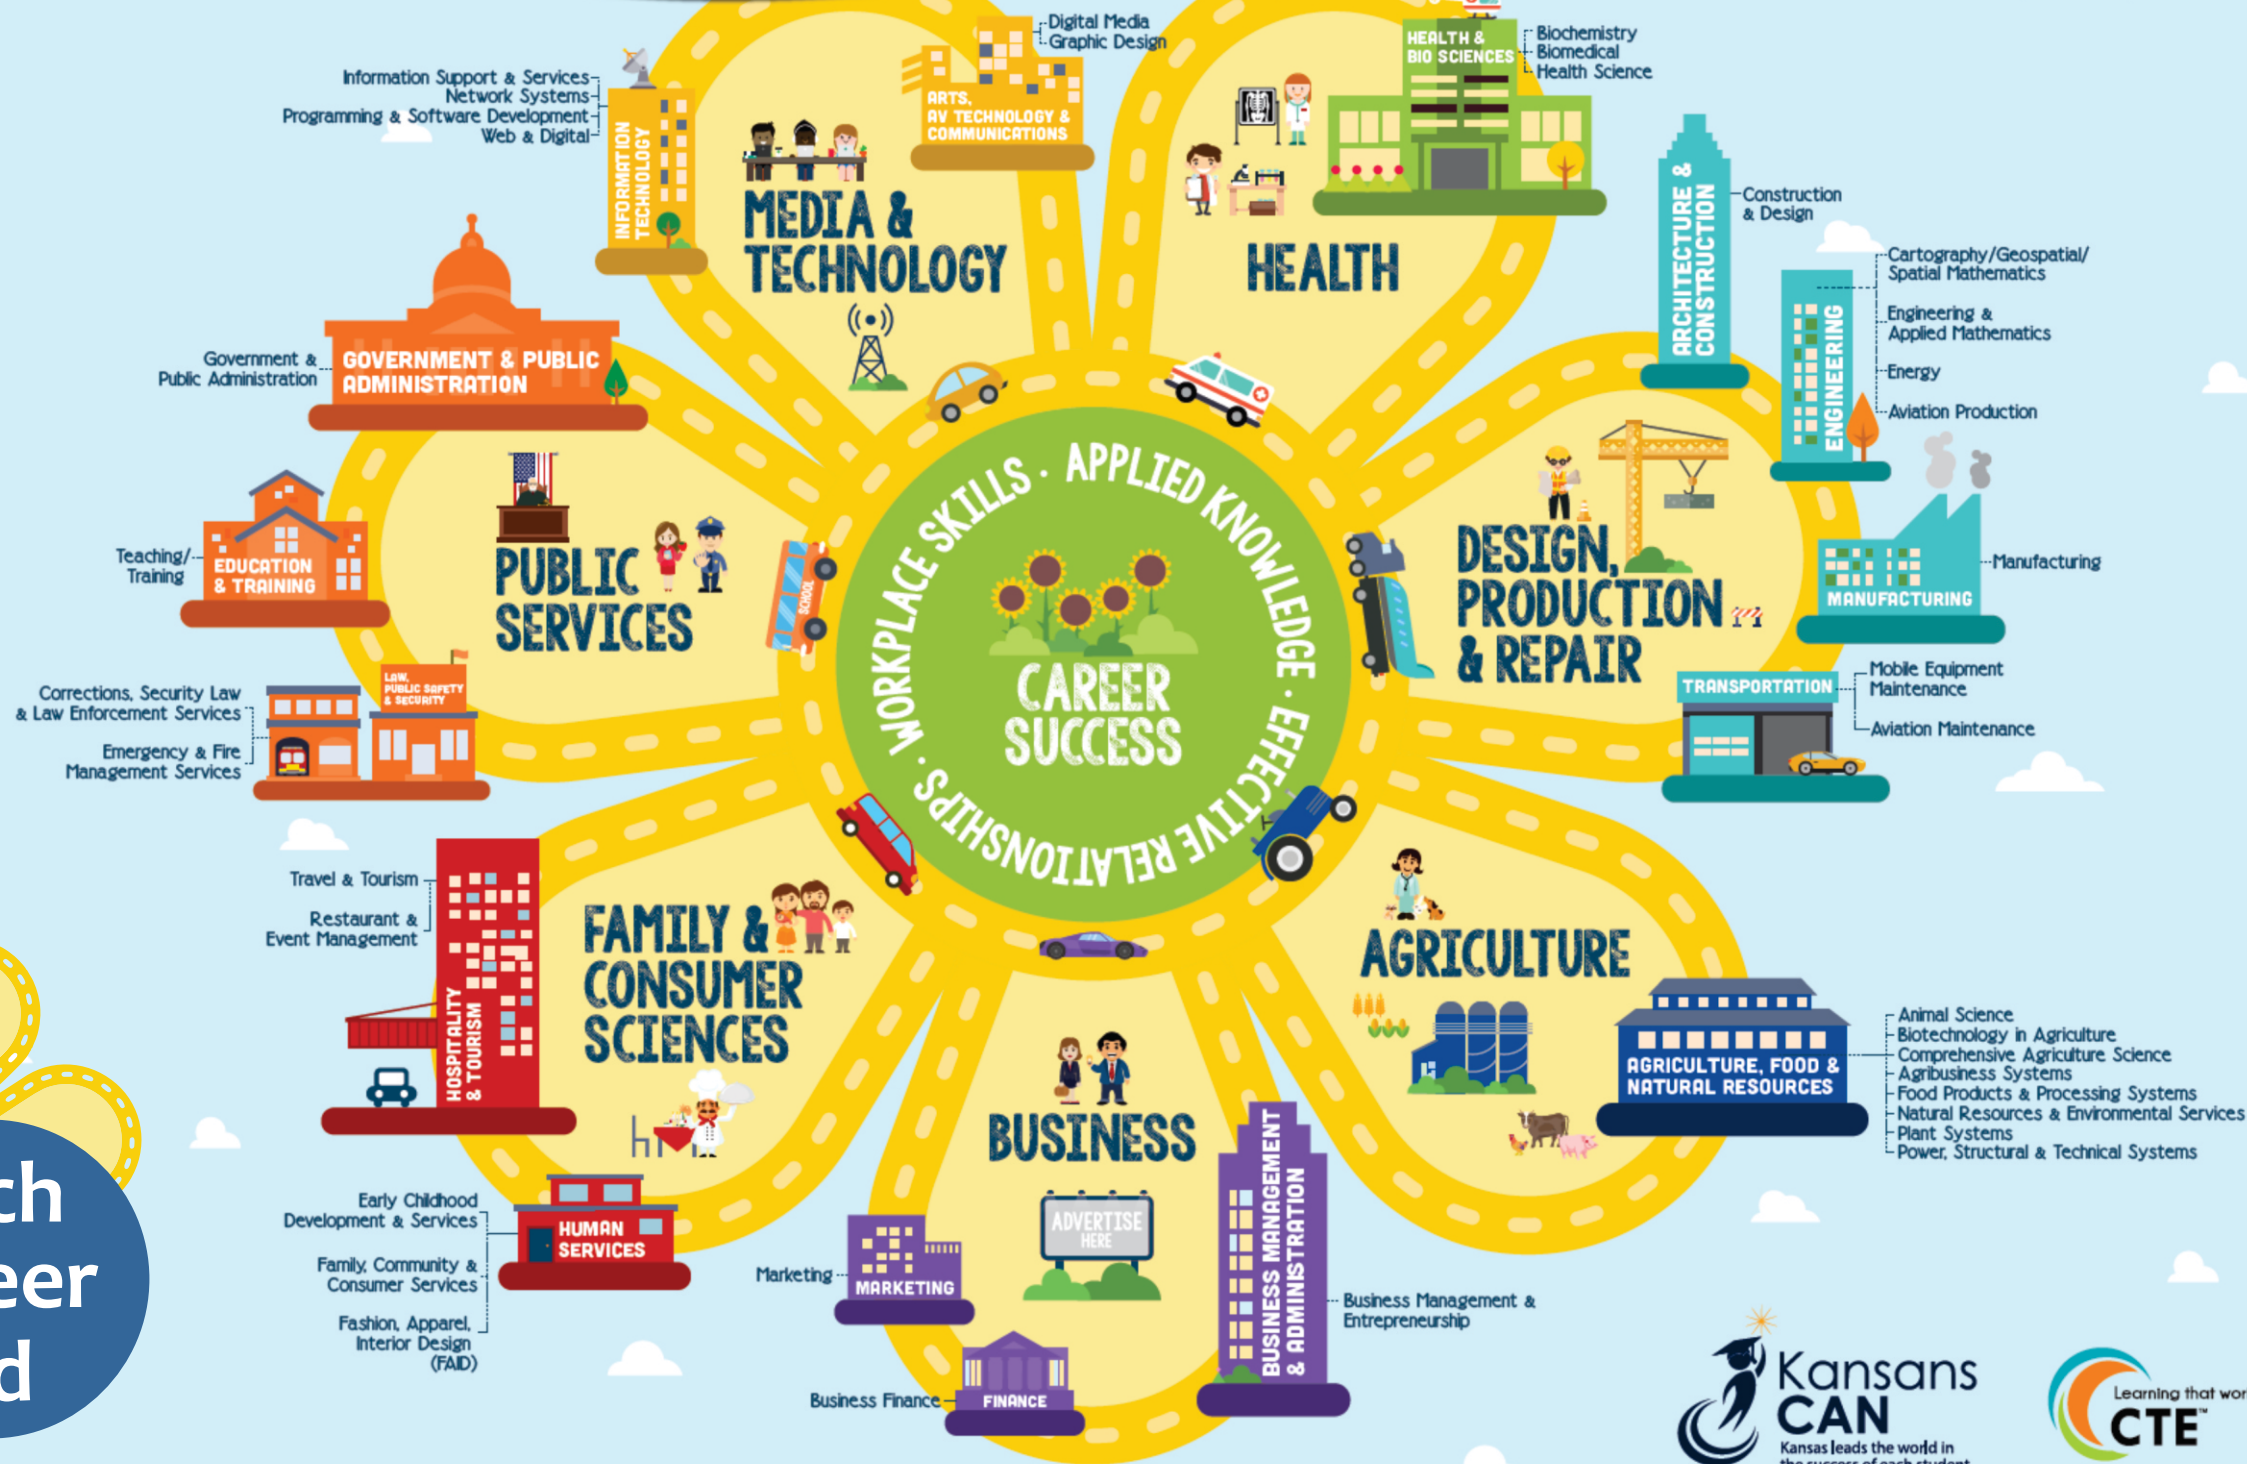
Digital Media
Graphic Design

Information Support & Services
Network Systems
Programming & Software Development
Web & Digital

INFORMATION TECHNOLOGY

ARTS, AV TECHNOLOGY & COMMUNICATIONS

MEDIA & TECHNOLOGY

HEALTH & BIO SCIENCES

Biochemistry
Biomedical
Health Science

HEALTH

ARCHITECTURE & CONSTRUCTION

Construction & Design

Cartography/Geospatial/ Spatial Mathematics
Engineering & Applied Mathematics
Energy
Aviation Production

ENGINEERING

Government & Public Administration

GOVERNMENT & PUBLIC ADMINISTRATION

Teaching/ Training

EDUCATION & TRAINING

PUBLIC SERVICES

SCHOOL

WORKPLACE SKILLS · APPLIED KNOWLEDGE · EFFECTIVE RELATIONSHIPS ·

CAREER SUCCESS

DESIGN, PRODUCTION & REPAIR

MANUFACTURING

Manufacturing

Corrections, Security Law & Law Enforcement Services
Emergency & Fire Management Services

LAW, PUBLIC SAFETY & SECURITY

TRANSPORTATION

Mobile Equipment Maintenance
Aviation Maintenance

Travel & Tourism
Restaurant & Event Management

HOSPITALITY & TOURISM

FAMILY & CONSUMER SCIENCES

AGRICULTURE

AGRICULTURE, FOOD & NATURAL RESOURCES

Animal Science
Biotechnology in Agriculture
Comprehensive Agriculture Science
Agribusiness Systems
Food Products & Processing Systems
Natural Resources & Environmental Services
Plant Systems
Power, Structural & Technical Systems

BUSINESS

ADVERTISE HERE

Early Childhood Development & Services
Family, Community & Consumer Services
Fashion, Apparel, Interior Design (FAID)

HUMAN SERVICES

Marketing

MARKETING

BUSINESS MANAGEMENT & ADMINISTRATION

Business Management & Entrepreneurship

Business Finance

FINANCE

ch
eer
d

Kansans CAN
Kansas leads the world in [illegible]

Learning that wor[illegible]
CTE